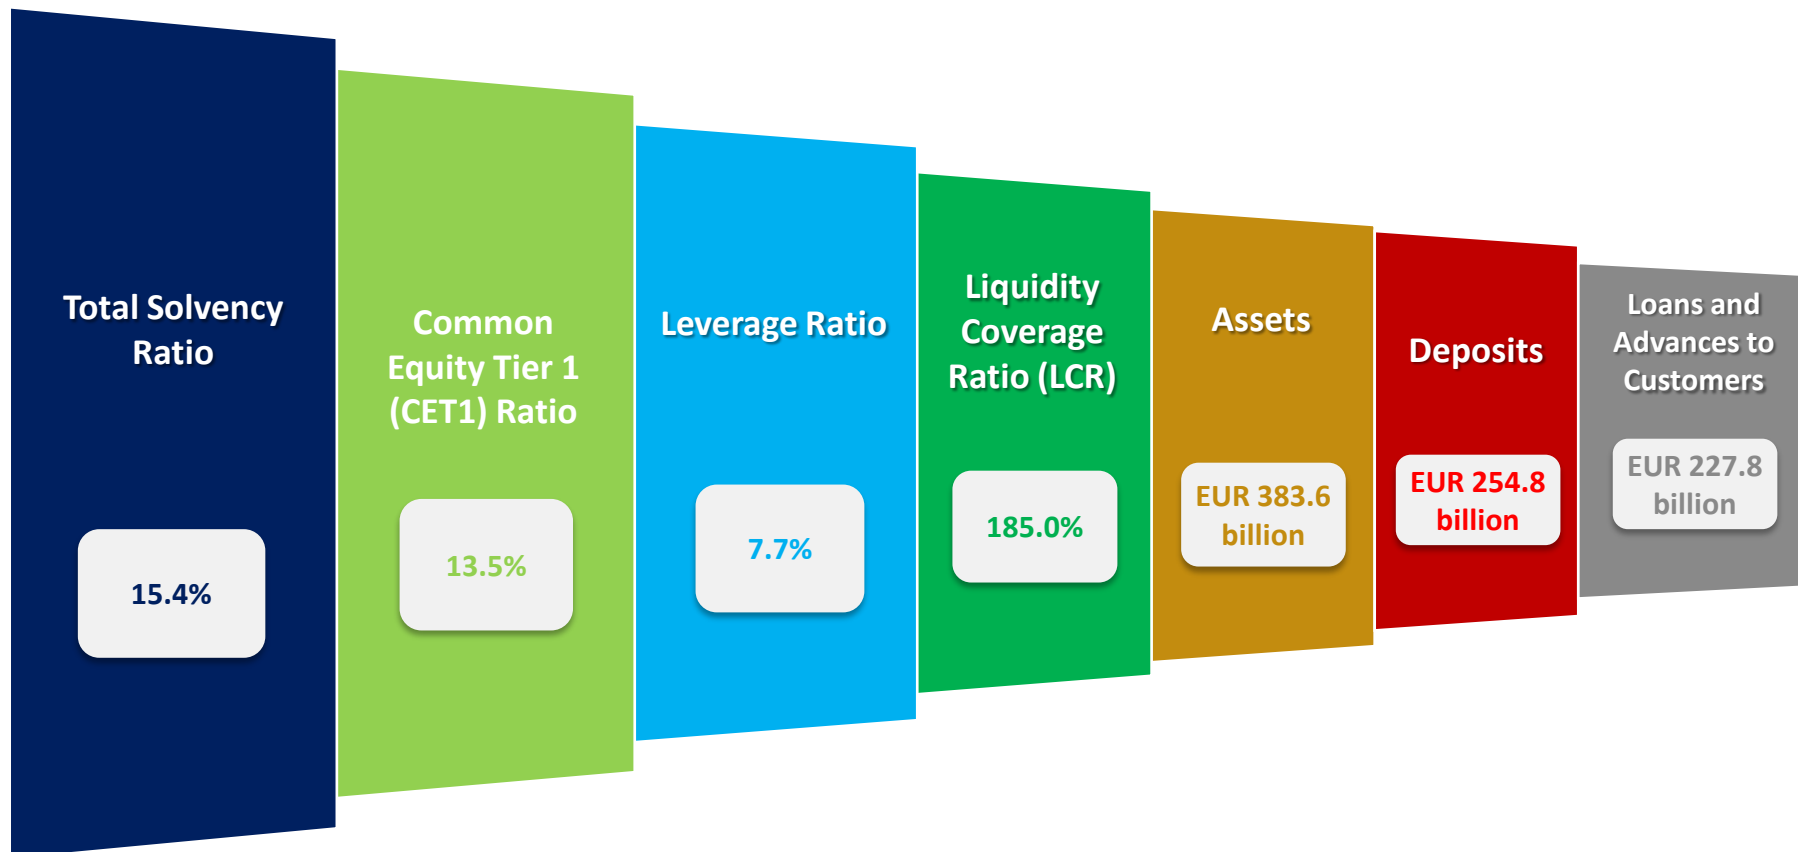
Total Solvency Ratio

15.4%

Common Equity Tier 1 (CET1) Ratio

13.5%

Leverage Ratio

7.7%

Liquidity Coverage Ratio (LCR)

185.0%

Assets

EUR 383.6 billion

Deposits

EUR 254.8 billion

Loans and Advances to Customers

EUR 227.8 billion